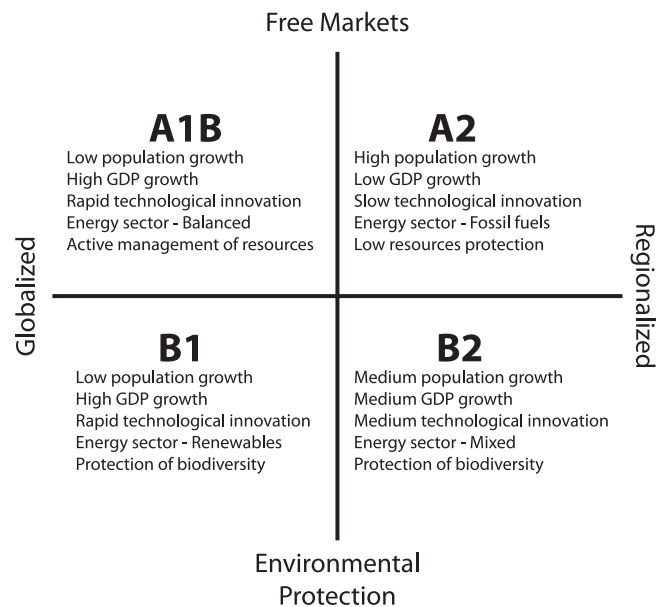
Free Markets

Globalized

Regionalized

A1B
Low population growth
High GDP growth
Rapid technological innovation
Energy sector - Balanced
Active management of resources

A2
High population growth
Low GDP growth
Slow technological innovation
Energy sector - Fossil fuels
Low resources protection

B1
Low population growth
High GDP growth
Rapid technological innovation
Energy sector - Renewables
Protection of biodiversity

B2
Medium population growth
Medium GDP growth
Medium technological innovation
Energy sector - Mixed
Protection of biodiversity

Environmental Protection